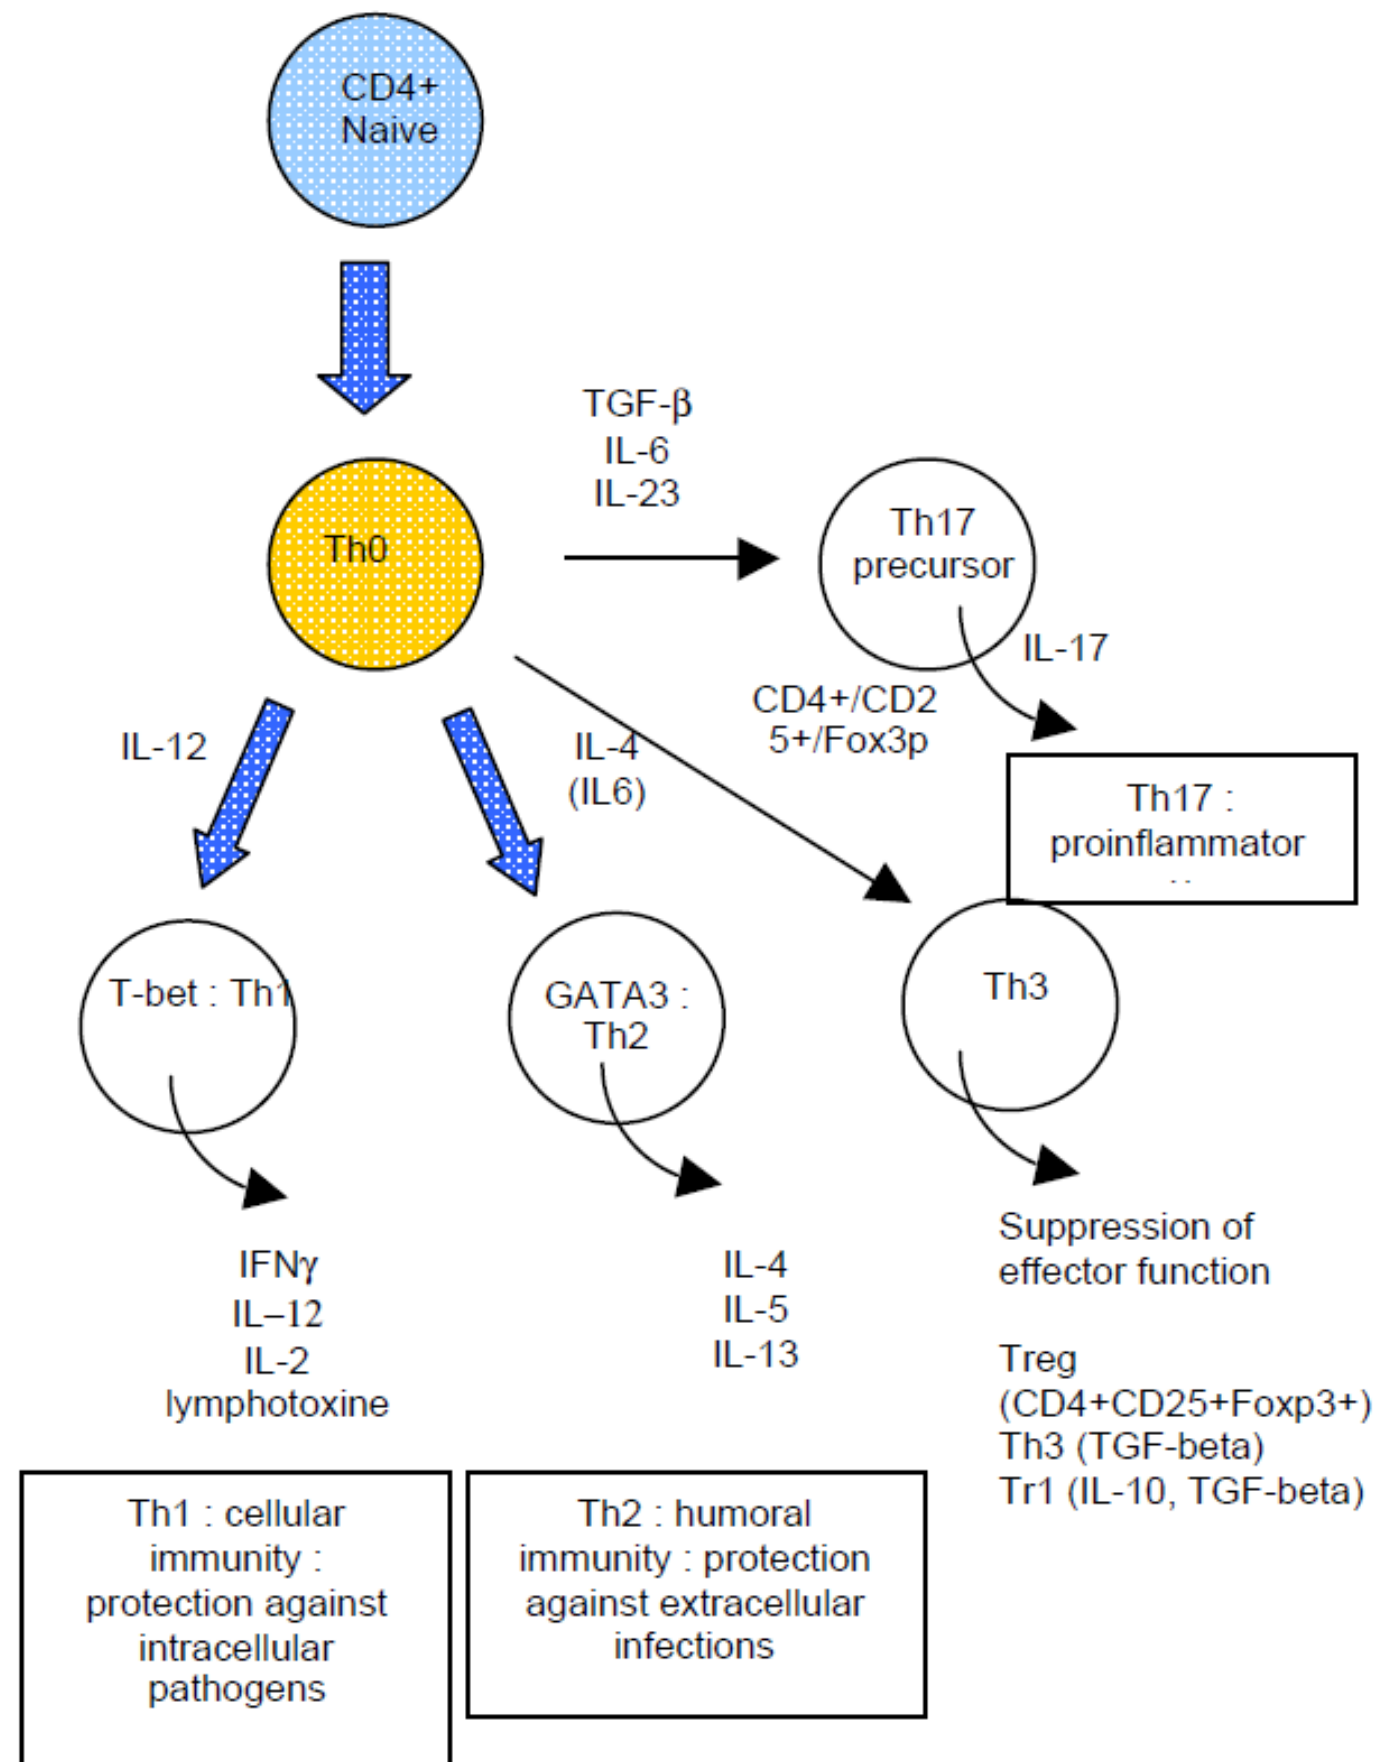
CD4+
Naive

Th0

TGF-β
IL-6
IL-23

Th17
precursor

IL-17

CD4+/CD2
5+/Fox3p

Th17 :
proinflammator
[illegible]

IL-12

IL-4
(IL6)

T-bet : Th1

GATA3 :
Th2

Th3

IFNγ
IL–12
IL-2
lymphotoxine

IL-4
IL-5
IL-13

Suppression of
effector function

Treg
(CD4+CD25+Foxp3+)
Th3 (TGF-beta)
Tr1 (IL-10, TGF-beta)

Th1 : cellular immunity : protection against intracellular pathogens

Th2 : humoral immunity : protection against extracellular infections